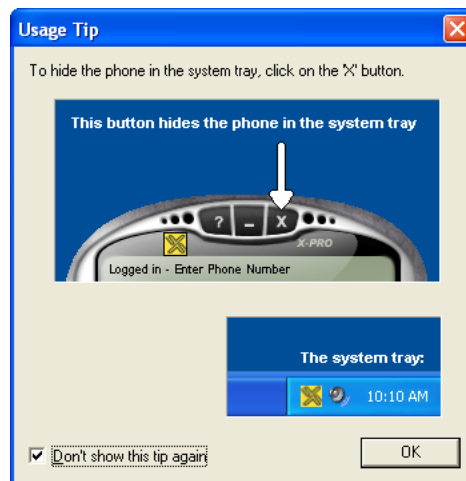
Usage Tip

To hide the phone in the system tray, click on the 'X' button.

This button hides the phone in the system tray

? _ X

X-PRO

Logged in - Enter Phone Number

The system tray:

10:10 AM

Don't show this tip again

OK